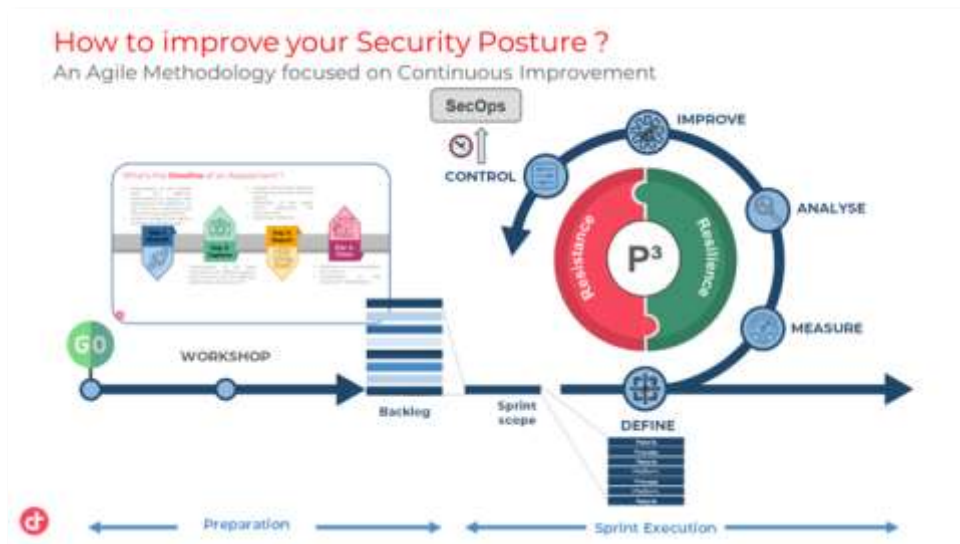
How to improve your Security Posture ?
An Agile Methodology focused on Continuous Improvement

SecOps

CONTROL

IMPROVE

ANALYSE

MEASURE

DEFINE

Resistance

Resilience

$P^3$

What's the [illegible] of an Assessment ?

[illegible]

GO

WORKSHOP

Backlog

Sprint scope

Preparation

Sprint Execution